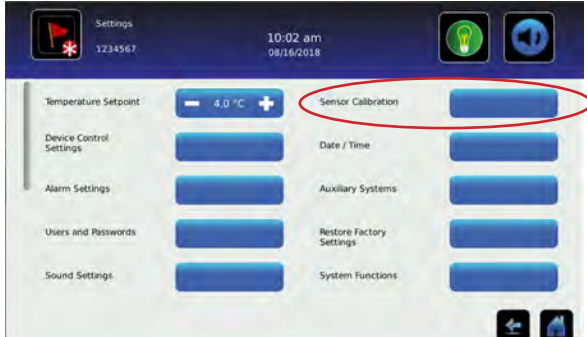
Settings
1234567

10:02 am
08/16/2018

Temperature Setpoint
− 4.0 °C +

Sensor Calibration

Device Control Settings

Date / Time

Alarm Settings

Auxiliary Systems

Users and Passwords

Restore Factory Settings

Sound Settings

System Functions